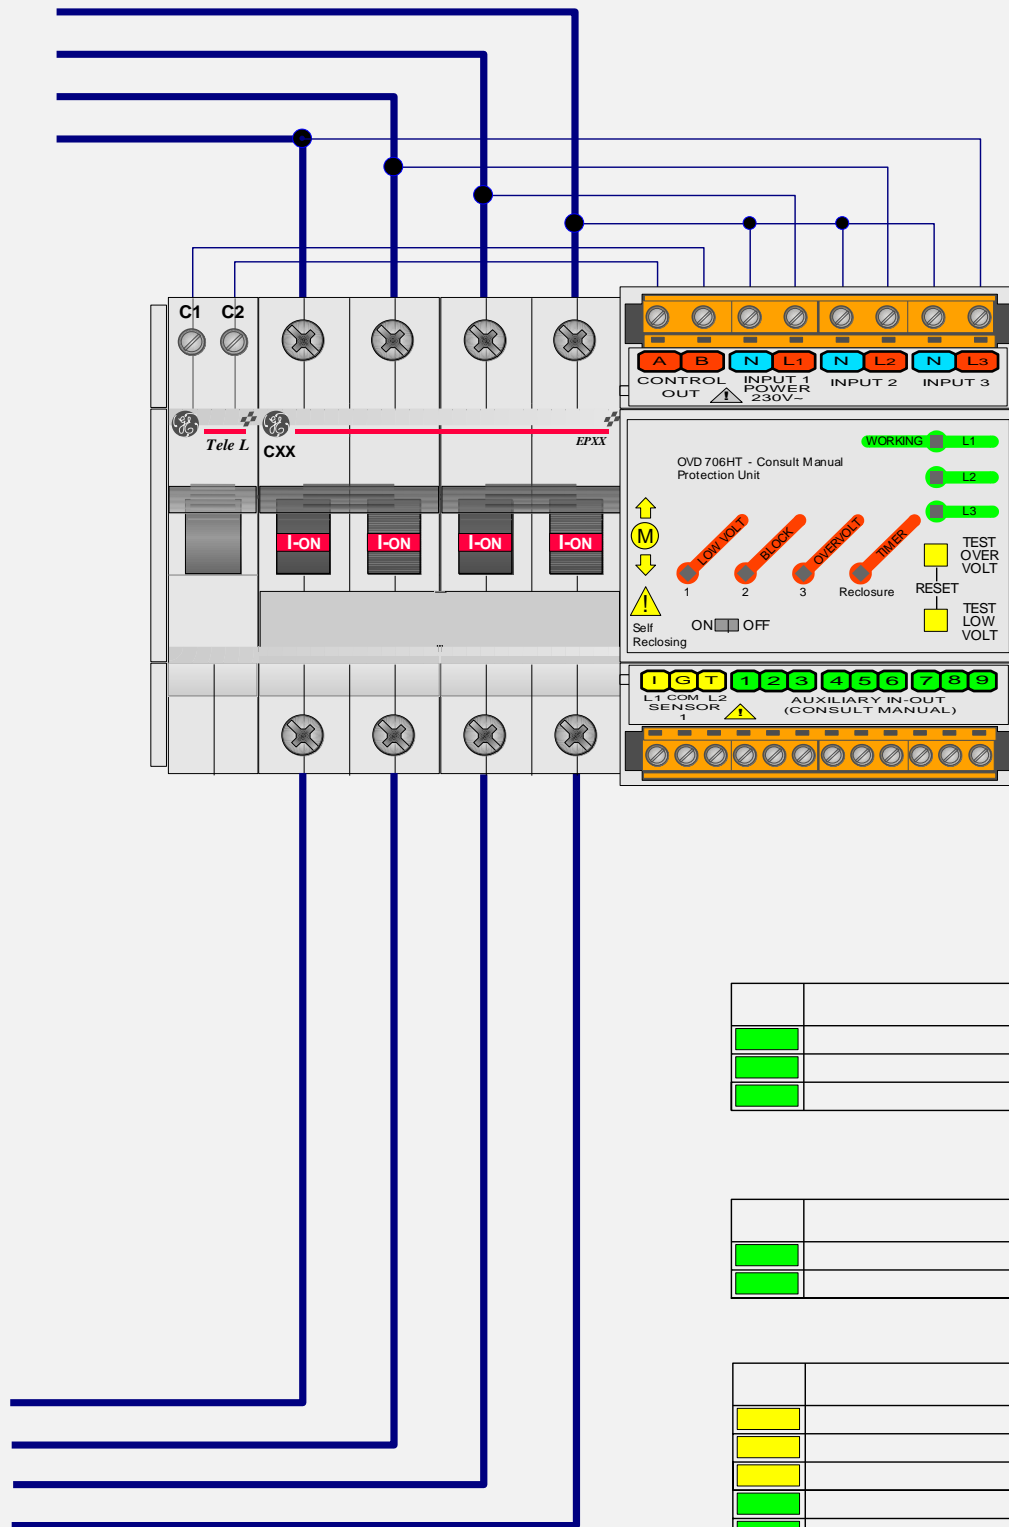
C1 C2

Tele L

CXX

EPXX

I-ON I-ON I-ON I-ON

A B N L1 N L2 N L3

CONTROL OUT

INPUT 1 POWER 230V~

INPUT 2

INPUT 3

WORKING L1

L2

L3

OVD 706HT - Consult Manual
Protection Unit

M

LOW VOLT

BLOCK

OVERVOLT

TIMER

1 2 3 Reclosure

TEST OVER VOLT

RESET

TEST LOW VOLT

Self Reclosing

ON OFF

I G T 1 2 3 4 5 6 7 8 9

L1 COM L2
SENSOR
1

AUXILIARY IN-OUT
(CONSULT MANUAL)